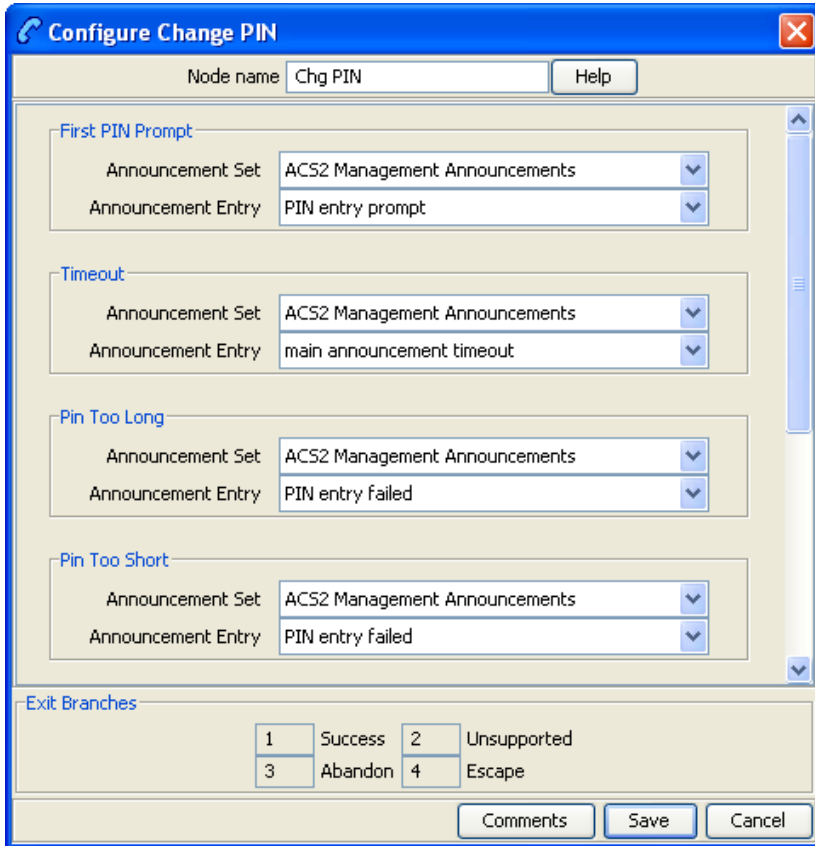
Configure Change PIN

Node name Chg PIN Help

First PIN Prompt
Announcement Set ACS2 Management Announcements
Announcement Entry PIN entry prompt

Timeout
Announcement Set ACS2 Management Announcements
Announcement Entry main announcement timeout

Pin Too Long
Announcement Set ACS2 Management Announcements
Announcement Entry PIN entry failed

Pin Too Short
Announcement Set ACS2 Management Announcements
Announcement Entry PIN entry failed

Exit Branches
1 Success 2 Unsupported
3 Abandon 4 Escape

Comments Save Cancel